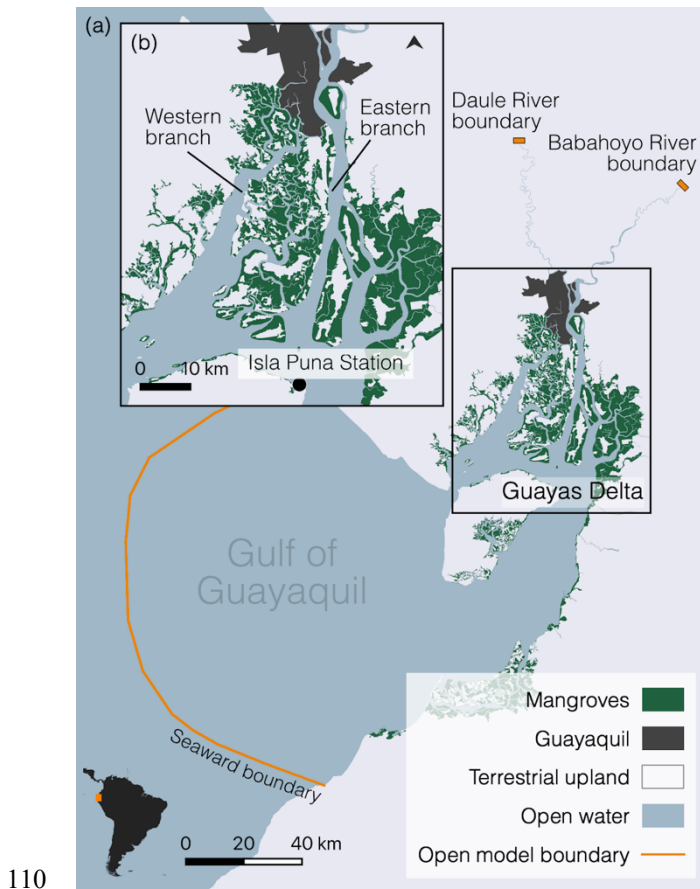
(a)

(b)

Western branch

Eastern branch

0 10 km

Isla Puna Station

Daule River boundary

Babahoyo River boundary

Guayas Delta

Gulf of Guayaquil

Seaward boundary

0 20 40 km

Mangroves

Guayaquil

Terrestrial upland

Open water

Open model boundary

110